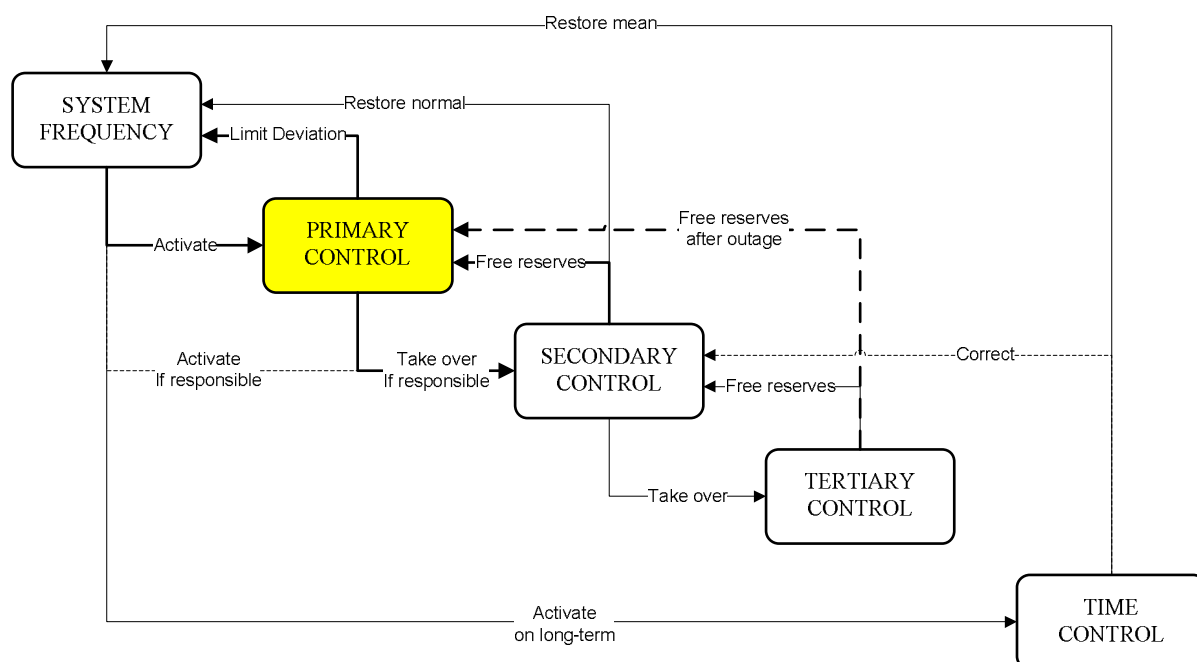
Restore mean

SYSTEM FREQUENCY

Restore normal

Limit Deviation

PRIMARY CONTROL

Activate

Free reserves after outage

Free reserves

SECONDARY CONTROL

Activate If responsible

Take over If responsible

Correct

Free reserves

TERTIARY CONTROL

Take over

Activate on long-term

TIME CONTROL